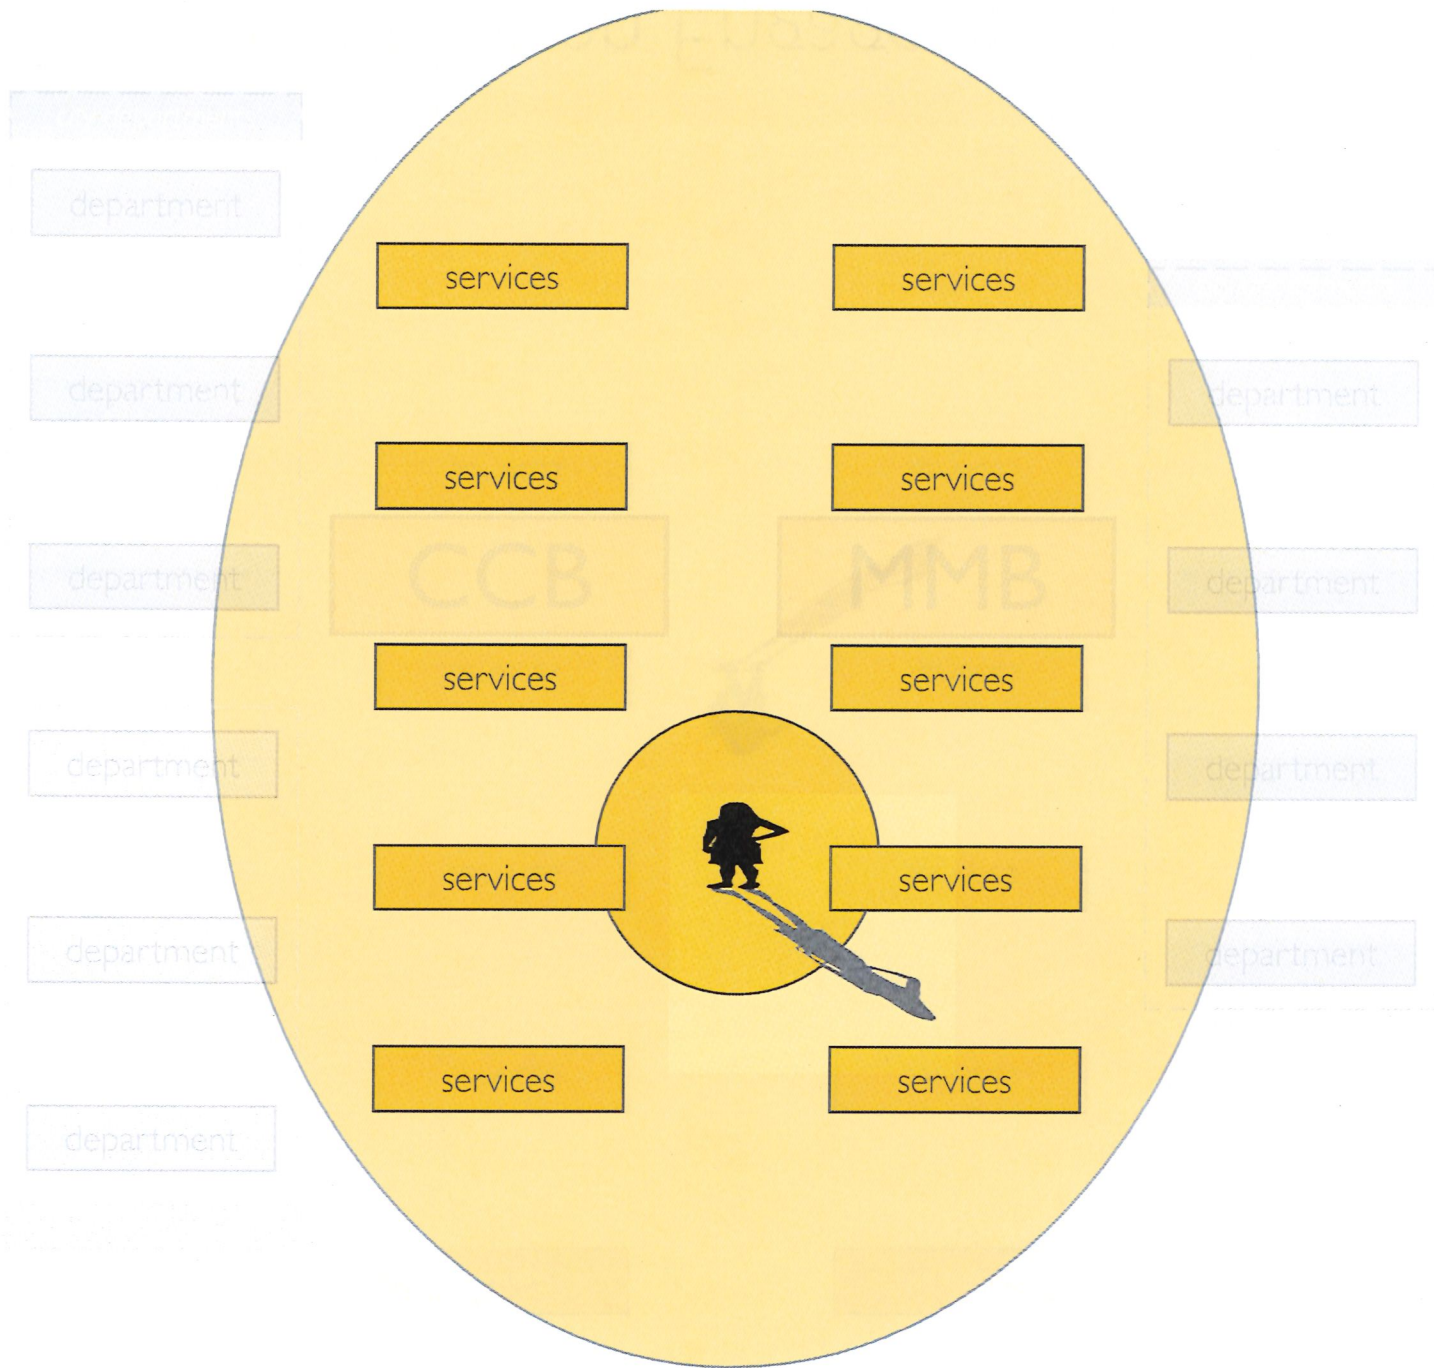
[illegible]

department

services

services

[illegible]

department

department

services

services

CCB

MMB

department

department

services

services

department

department

services

services

department

department

services

services

department